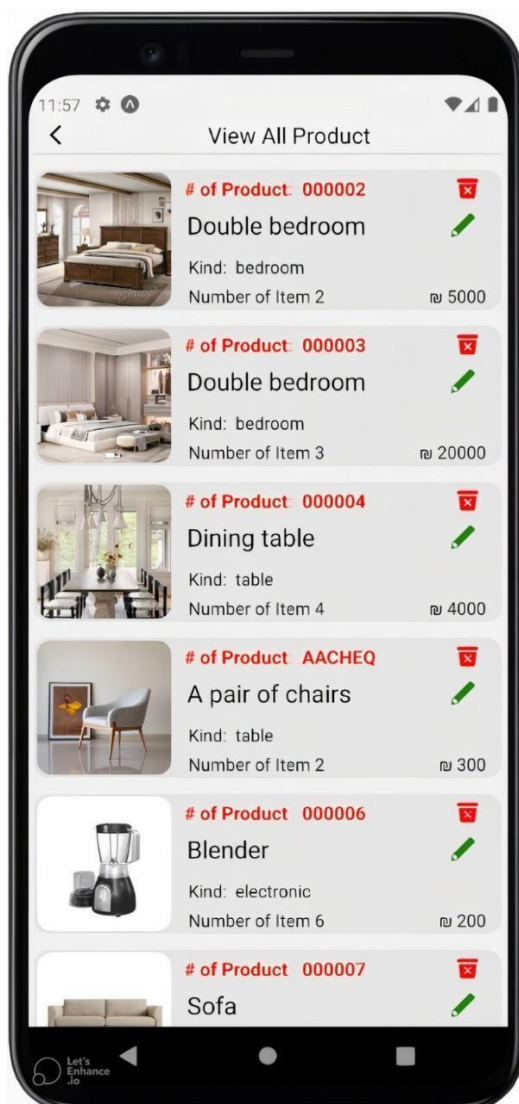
11:57

View All Product

# of Product: 000002
Double bedroom
Kind: bedroom
Number of Item 2
₪ 5000

# of Product: 000003
Double bedroom
Kind: bedroom
Number of Item 3
₪ 20000

# of Product: 000004
Dining table
Kind: table
Number of Item 4
₪ 4000

# of Product: AACHEQ
A pair of chairs
Kind: table
Number of Item 2
₪ 300

# of Product: 000006
Blender
Kind: electronic
Number of Item 6
₪ 200

# of Product: 000007
Sofa

Let's Enhance .io